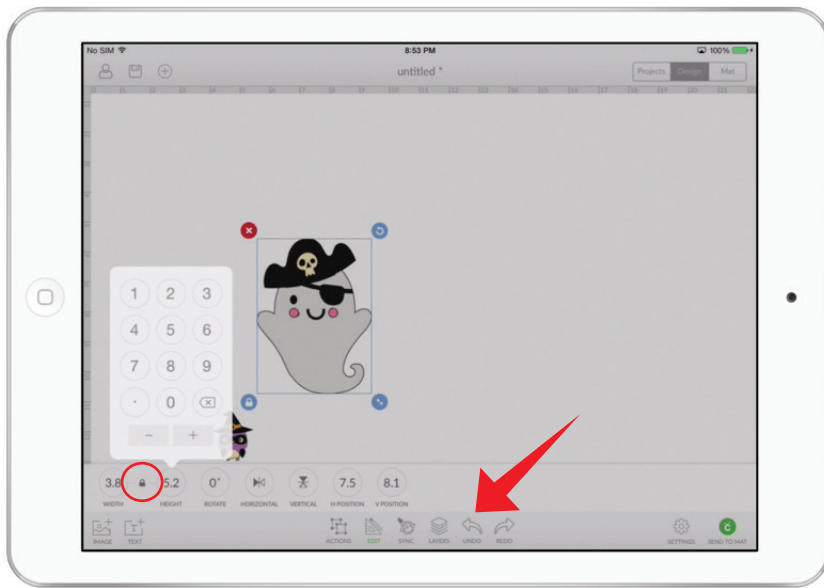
No SIM
8:53 PM
100%

untitled *
Projects Design Mat

1 2 3
4 5 6
7 8 9
. 0
− +

3.8 5.2 0° 7.5 8.1
WIDTH HEIGHT ROTATE HORIZONTAL VERTICAL H POSITION V POSITION

IMAGE TEXT ACTIONS EDIT SYNC LAYERS UNDO REDO SETTINGS SEND TO MAT